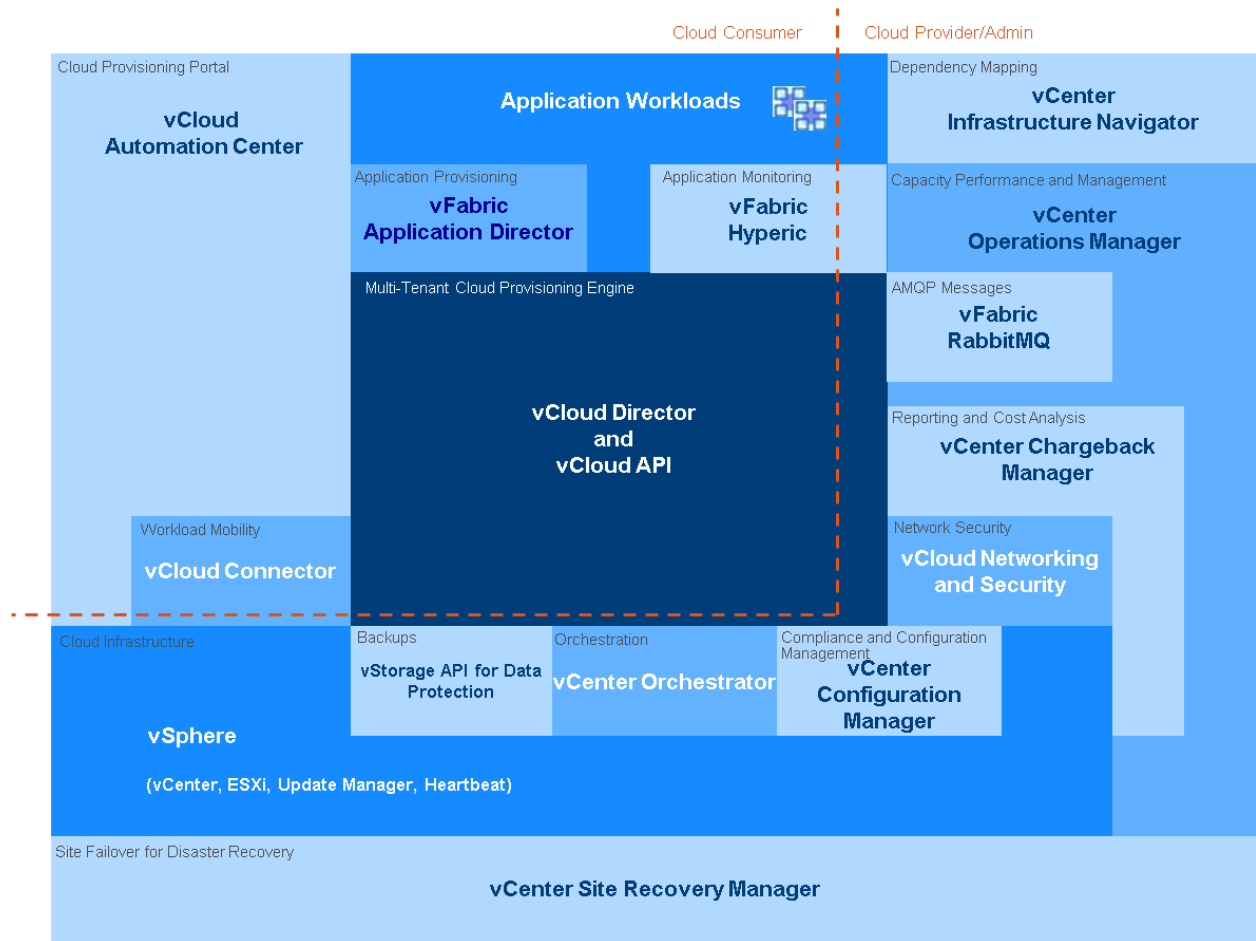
Cloud Consumer

Cloud Provider/Admin

Cloud Provisioning Portal

vCloud Automation Center

Application Workloads

Dependency Mapping

vCenter Infrastructure Navigator

Application Provisioning

vFabric Application Director

Application Monitoring

vFabric Hyperic

Capacity Performance and Management

vCenter Operations Manager

Multi-Tenant Cloud Provisioning Engine

vCloud Director and vCloud API

AMQP Messages

vFabric RabbitMQ

Reporting and Cost Analysis

vCenter Chargeback Manager

Workload Mobility

vCloud Connector

Network Security

vCloud Networking and Security

Cloud Infrastructure

Backups

vStorage API for Data Protection

Orchestration

vCenter Orchestrator

Compliance and Configuration Management

vCenter Configuration Manager

vSphere

(vCenter, ESXi, Update Manager, Heartbeat)

Site Failover for Disaster Recovery

vCenter Site Recovery Manager